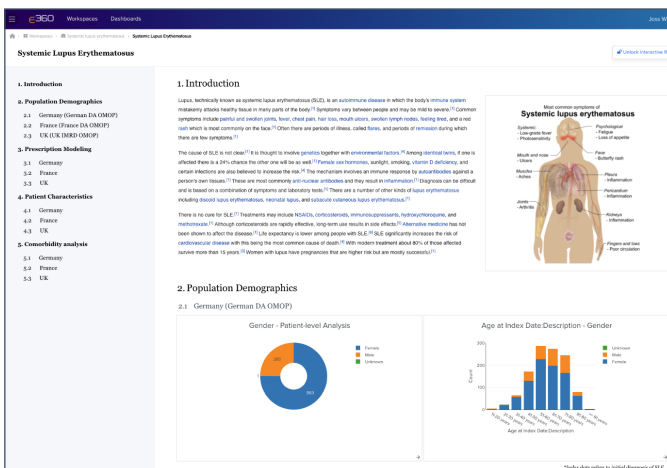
E360 Workspaces Dashboards

Joss W

Workspaces / Systemic lupus erythematosus / Systemic Lupus Erythematosus

Systemic Lupus Erythematosus

Unlock Interactive R

1. Introduction
2. Population Demographics
2.1 Germany (German DA OMOP)
2.2 France (France DA OMOP)
2.3 UK (UK IMRD OMOP)
3. Prescription Modeling
3.1 Germany
3.2 France
3.3 UK
4. Patient Characteristics
4.1 Germany
4.2 France
4.3 UK
5. Comorbidity analysis
5.1 Germany
5.2 France
5.3 UK

1. Introduction

Lupus, technically known as systemic lupus erythematosus (SLE), is an autoimmune disease in which the body's immune system mistakenly attacks healthy tissue in many parts of the body.[1] Symptoms vary between people and may be mild to severe.[1] Common symptoms include painful and swollen joints, fever, chest pain, hair loss, mouth ulcers, swollen lymph nodes, feeling tired, and a red rash which is most commonly on the face.[1] Often there are periods of illness, called flares, and periods of remission during which there are few symptoms.[1]

The cause of SLE is not clear.[1] It is thought to involve genetics together with environmental factors.[4] Among identical twins, if one is affected there is a 24% chance the other one will be as well.[1] Female sex hormones, sunlight, smoking, vitamin D deficiency, and certain infections are also believed to increase the risk.[4] The mechanism involves an immune response by autoantibodies against a person's own tissues.[1] These are most commonly anti-nuclear antibodies and they result in inflammation.[1] Diagnosis can be difficult and is based on a combination of symptoms and laboratory tests.[1] There are a number of other kinds of lupus erythematosus including discoid lupus erythematosus, neonatal lupus, and subacute cutaneous lupus erythematosus.[1]

There is no cure for SLE.[1] Treatments may include NSAIDs, corticosteroids, immunosuppressants, hydroxychloroquine, and methotrexate.[1] Although corticosteroids are rapidly effective, long-term use results in side effects.[6] Alternative medicine has not been shown to affect the disease.[1] Life expectancy is lower among people with SLE.[6] SLE significantly increases the risk of cardiovascular disease with this being the most common cause of death.[4] With modern treatment about 80% of those affected survive more than 15 years.[4] Women with lupus have pregnancies that are higher risk but are mostly successful.[1]

Most common symptoms of
Systemic lupus erythematosus
Systemic
- Low-grade fever
- Photosensitivity
Psychological
- Fatigue
- Loss of appetite
Mouth and nose
- Ulcers
Face
- Butterfly rash
Muscles
- Aches
Pleura
- Inflammation
Pericardium
- Inflammation
Joints
- Arthritis
Kidneys
- Inflammation
Fingers and toes
- Poor circulation

2. Population Demographics

2.1 Germany (German DA OMOP)

Gender - Patient-level Analysis
Female
Male
Unknown

Age at Index Date:Description - Gender
Unknown
Male
Female
Count
Age at Index Date:Description

*Index date refers to initial diagnosis of SLE